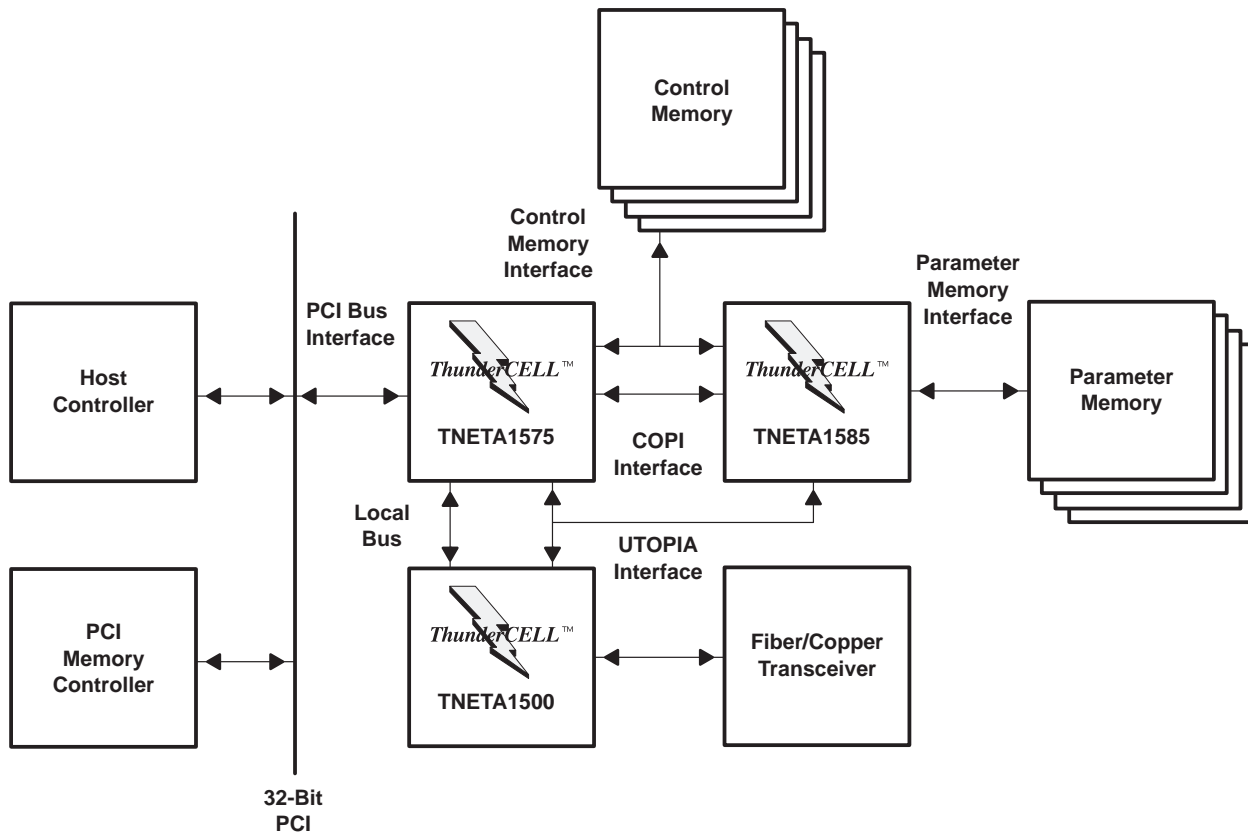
Control Memory

Control Memory Interface

Parameter Memory Interface

PCI Bus Interface

Host Controller

ThunderCELL™

TNETA1575

COPI Interface

ThunderCELL™

TNETA1585

Parameter Memory

Local Bus

UTOPIA Interface

PCI Memory Controller

ThunderCELL™

TNETA1500

Fiber/Copper Transceiver

32-Bit PCI